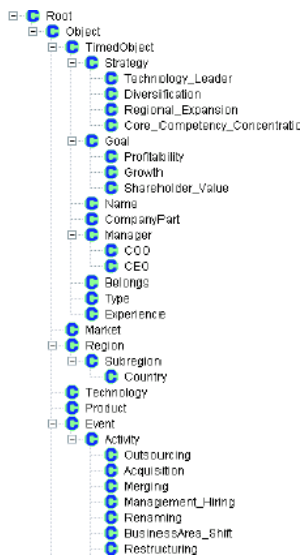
Root
Object
TimedObject
Strategy
Technology_Leader
Diversification
Regional_Expansion
Core_Competency_Concentratic
Goal
Profitability
Growth
Shareholder_Value
Name
CompanyPart
Manager
COO
CEO
Belongs
Type
Experience
Market
Region
Subregion
Country
Technology
Product
Event
Activity
Outsourcing
Acquisition
Merging
Management_Hiring
Renaming
BusinessArea_Shift
Restructuring